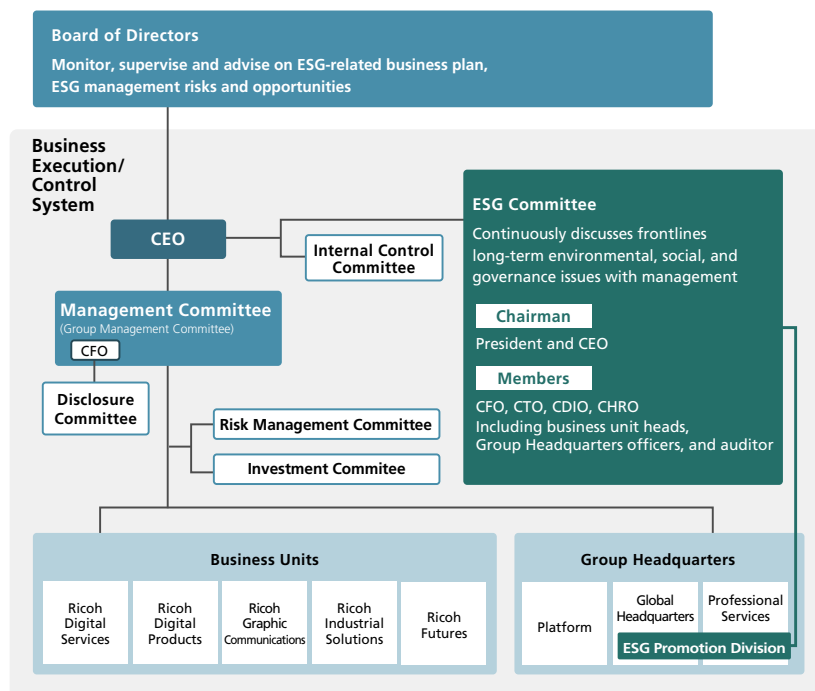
Board of Directors

Monitor, supervise and advise on ESG-related business plan, ESG management risks and opportunities

Business Execution/ Control System

CEO

Internal Control Committee

Management Committee
(Group Management Committee)

CFO

Disclosure Committee

Risk Management Committee

Investment Commitee

ESG Committee

Continuously discusses frontlines long-term environmental, social, and governance issues with management

Chairman

President and CEO

Members

CFO, CTO, CDIO, CHRO
Including business unit heads, Group Headquarters officers, and auditor

Business Units

Ricoh Digital Services

Ricoh Digital Products

Ricoh Graphic Communications

Ricoh Industrial Solutions

Ricoh Futures

Group Headquarters

Platform

Global Headquarters

Professional Services

ESG Promotion Division